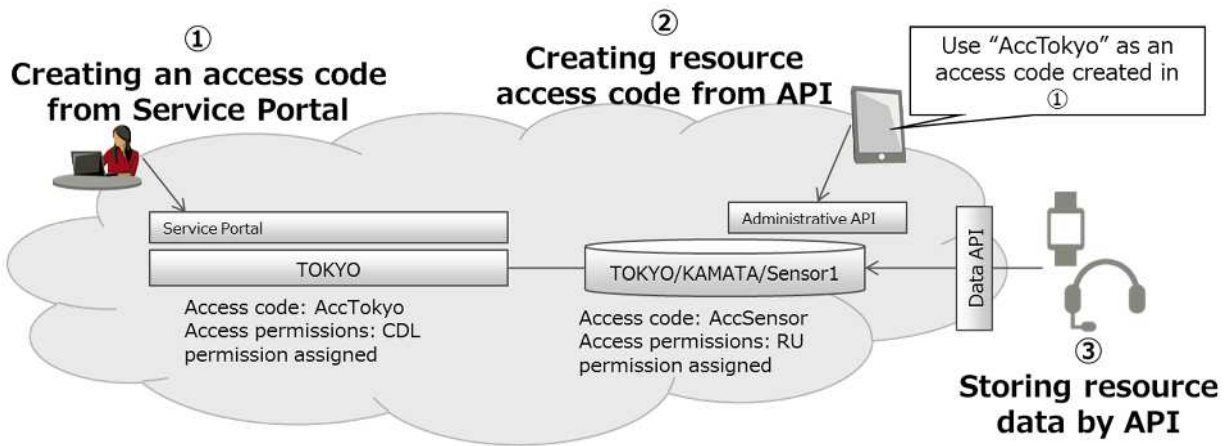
①
Creating an access code from Service Portal

②
Creating resource access code from API

Use “AccTokyo” as an access code created in ①

Service Portal

TOKYO

Access code: AccTokyo
Access permissions: CDL permission assigned

Administrative API

TOKYO/KAMATA/Sensor1

Access code: AccSensor
Access permissions: RU permission assigned

Data API

③
Storing resource data by API